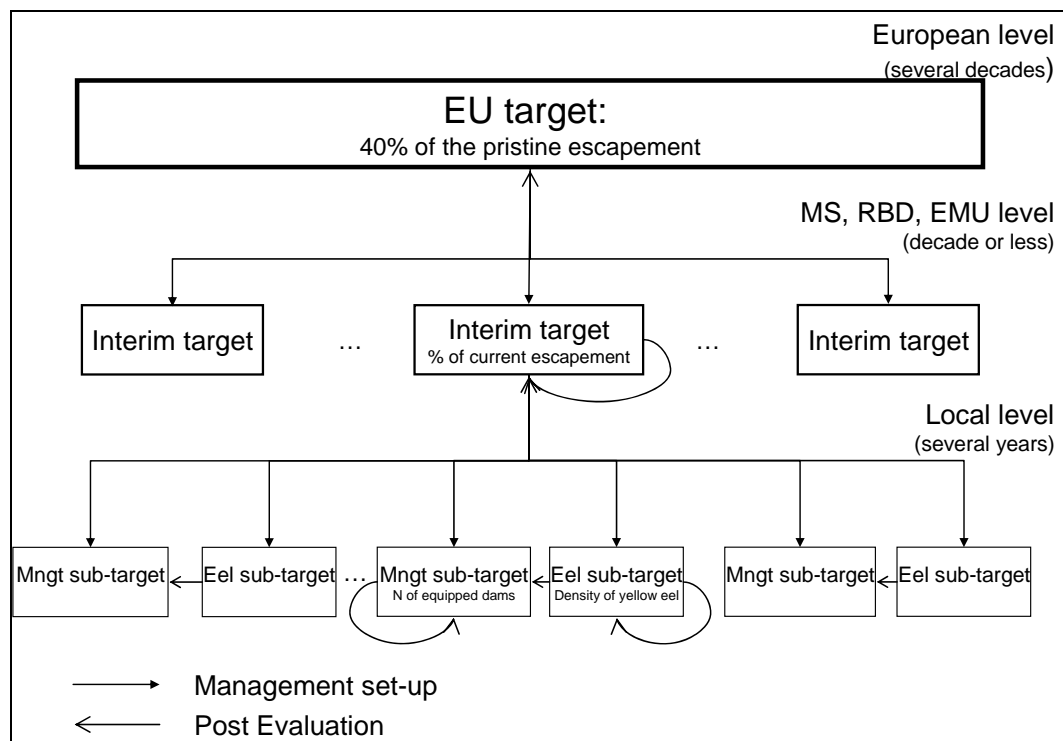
European level
(several decades)

EU target:
40% of the pristine escapement

MS, RBD, EMU level
(decade or less)

Interim target

…

Interim target
% of current escapement

…

Interim target

Local level
(several years)

Mngt sub-target

Eel sub-target

…

Mngt sub-target
N of equipped dams

Eel sub-target
Density of yellow eel

Mngt sub-target

Eel sub-target

Management set-up

Post Evaluation